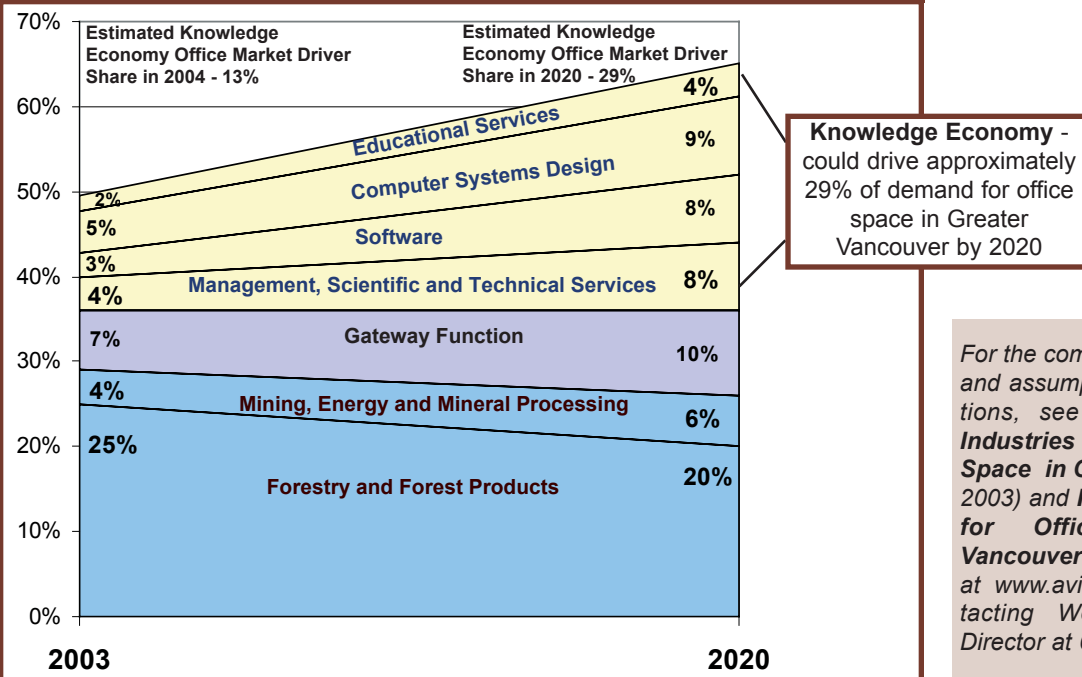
70%
60%
50%
40%
30%
20%
10%
0%

Estimated Knowledge Economy Office Market Driver Share in 2004 - 13%

Estimated Knowledge Economy Office Market Driver Share in 2020 - 29%

2%
Educational Services
4%
5%
Computer Systems Design
9%
3%
Software
8%
4%
Management, Scientific and Technical Services
8%
7%
Gateway Function
10%
4%
Mining, Energy and Mineral Processing
6%
25%
Forestry and Forest Products
20%

2003
2020

**Knowledge Economy** - could drive approximately 29% of demand for office space in Greater Vancouver by 2020

*For the com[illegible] and assump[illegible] tions, see* ***Industries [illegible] Space in C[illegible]*** *2003) and* ***I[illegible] for Offic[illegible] Vancouver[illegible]*** *at www.avi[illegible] tacting W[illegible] Director at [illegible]*